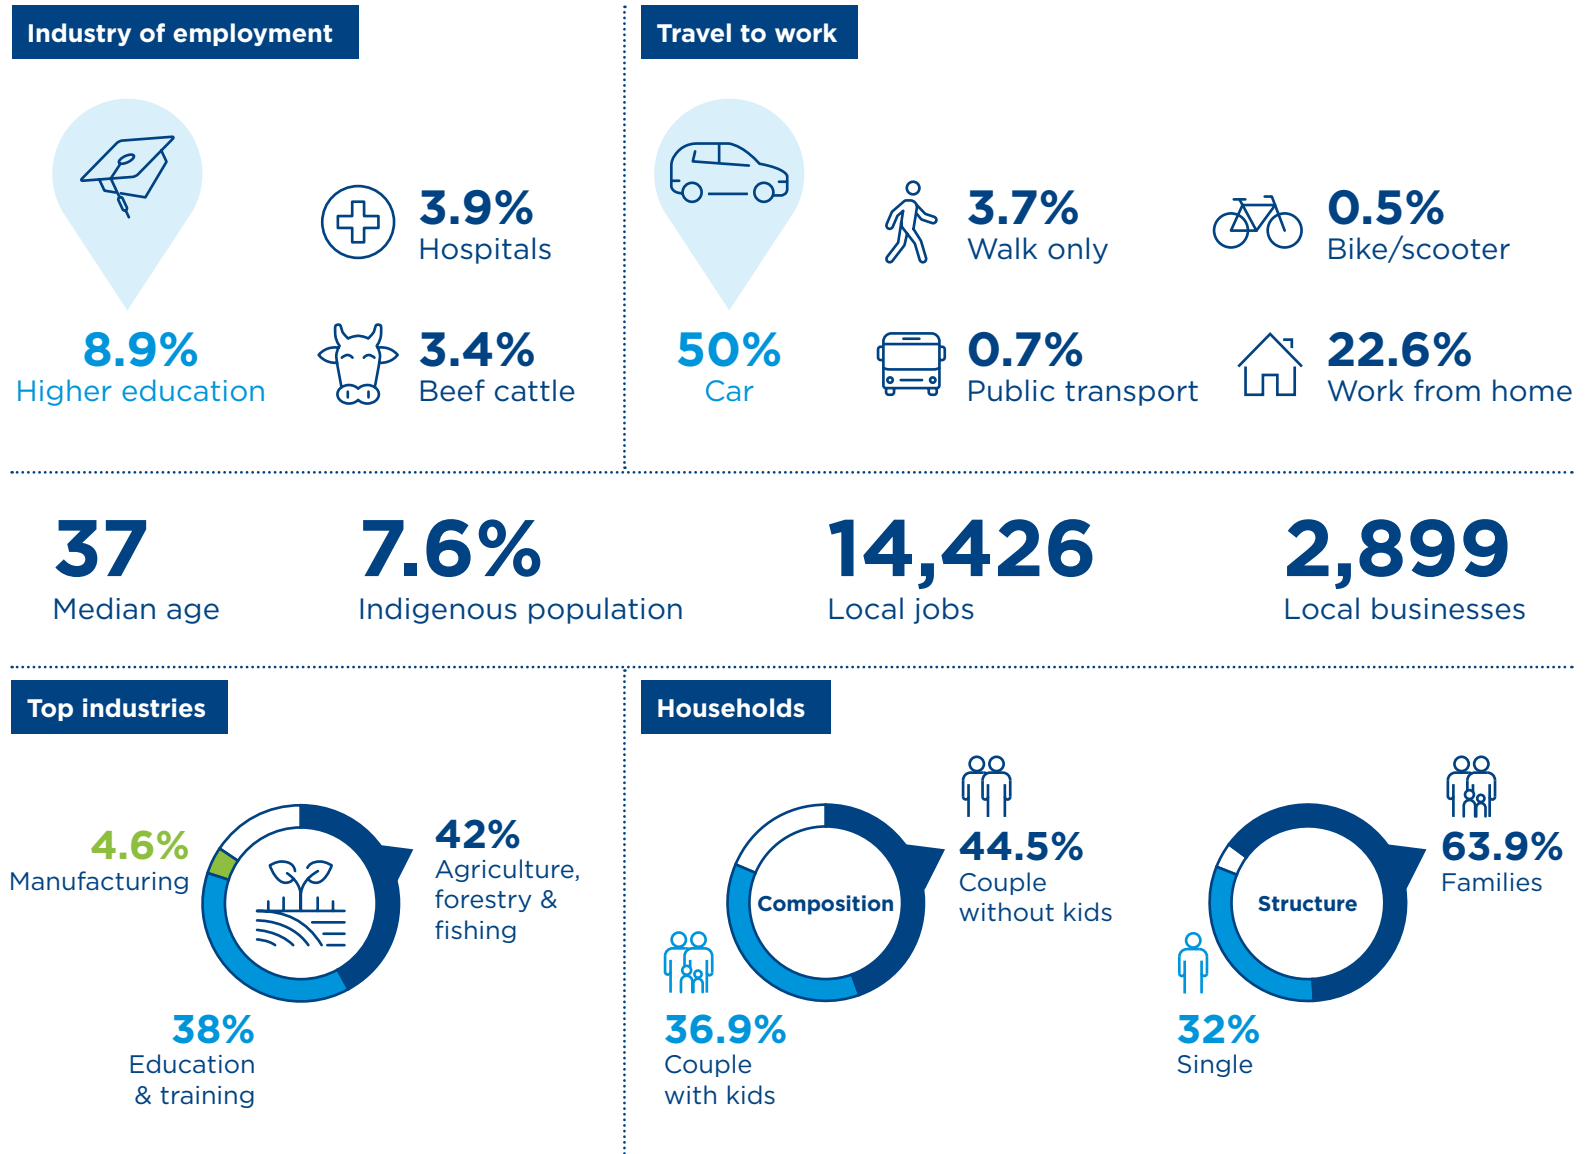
Industry of employment

8.9%
Higher education

3.9%
Hospitals

3.4%
Beef cattle

Travel to work

50%
Car

3.7%
Walk only

0.5%
Bike/scooter

0.7%
Public transport

22.6%
Work from home

37
Median age

7.6%
Indigenous population

14,426
Local jobs

2,899
Local businesses

Top industries

4.6%
Manufacturing

42%
Agriculture, forestry & fishing

38%
Education & training

Households

Composition

44.5%
Couple without kids

36.9%
Couple with kids

Structure

63.9%
Families

32%
Single